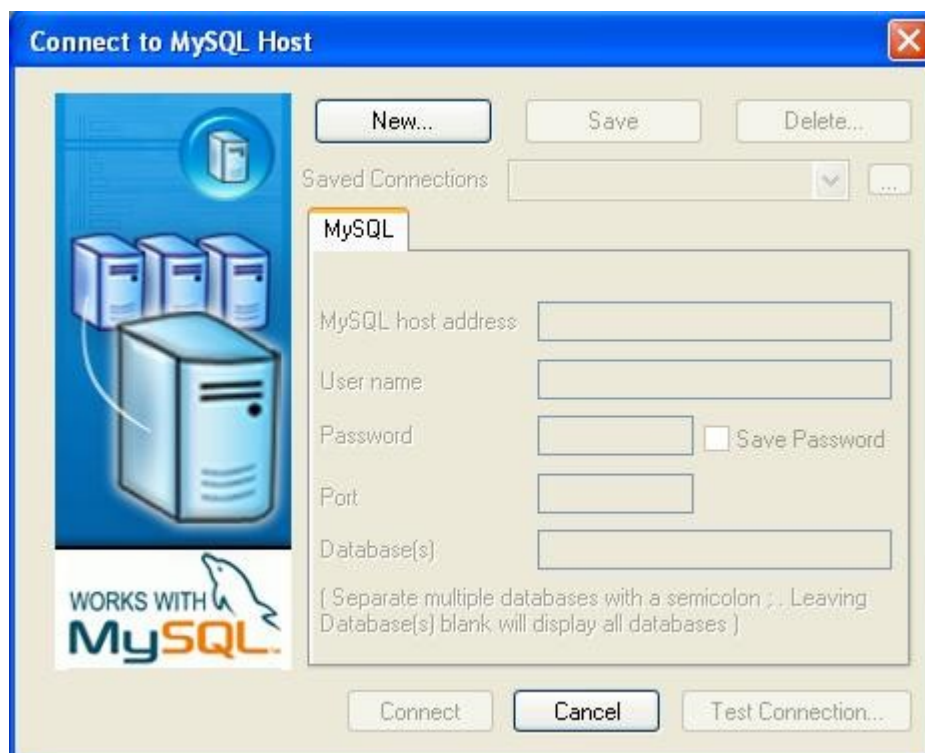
Connect to MySQL Host

New...
Save
Delete...

Saved Connections
...

MySQL

MySQL host address
User name
Password
Save Password
Port
Database(s)

( Separate multiple databases with a semicolon ; . Leaving Database(s) blank will display all databases )

WORKS WITH
MySQL

Connect
Cancel
Test Connection...